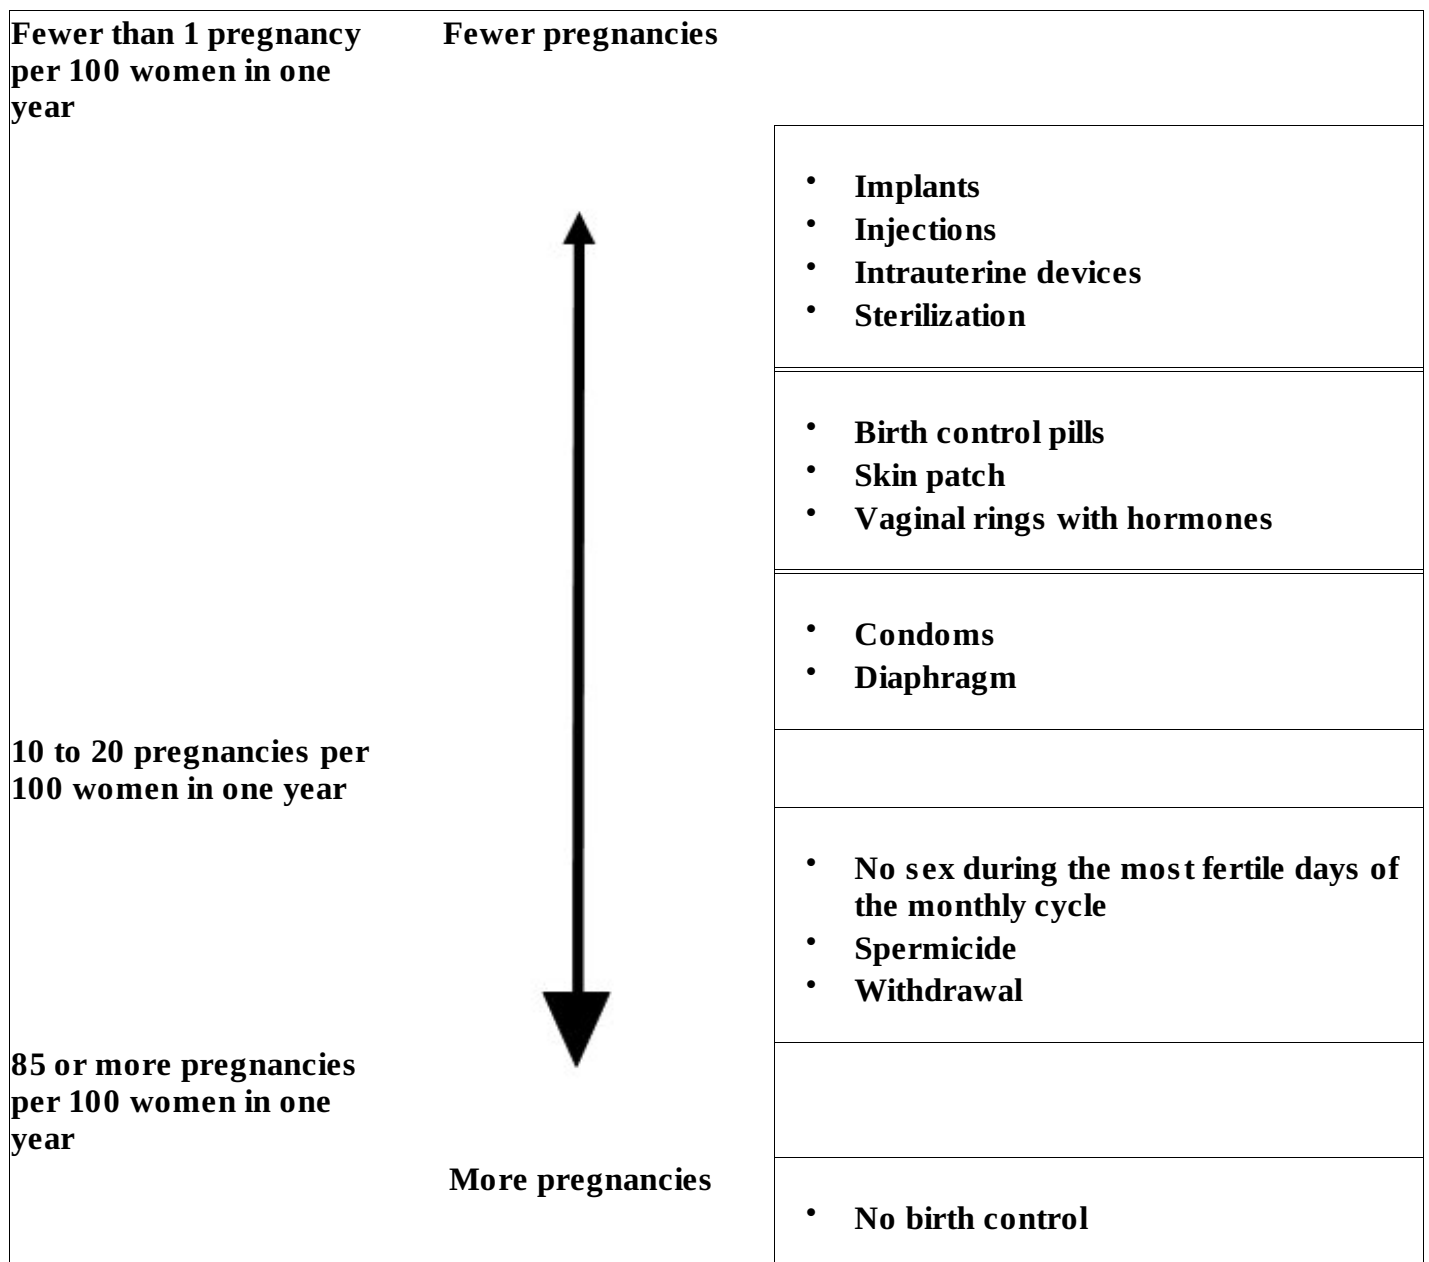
Fewer than 1 pregnancy per 100 women in one year

Fewer pregnancies

- Implants
- Injections
- Intrauterine devices
- Sterilization

- Birth control pills
- Skin patch
- Vaginal rings with hormones

- Condoms
- Diaphragm

10 to 20 pregnancies per 100 women in one year

- No sex during the most fertile days of the monthly cycle
- Spermicide
- Withdrawal

85 or more pregnancies per 100 women in one year

More pregnancies

- No birth control